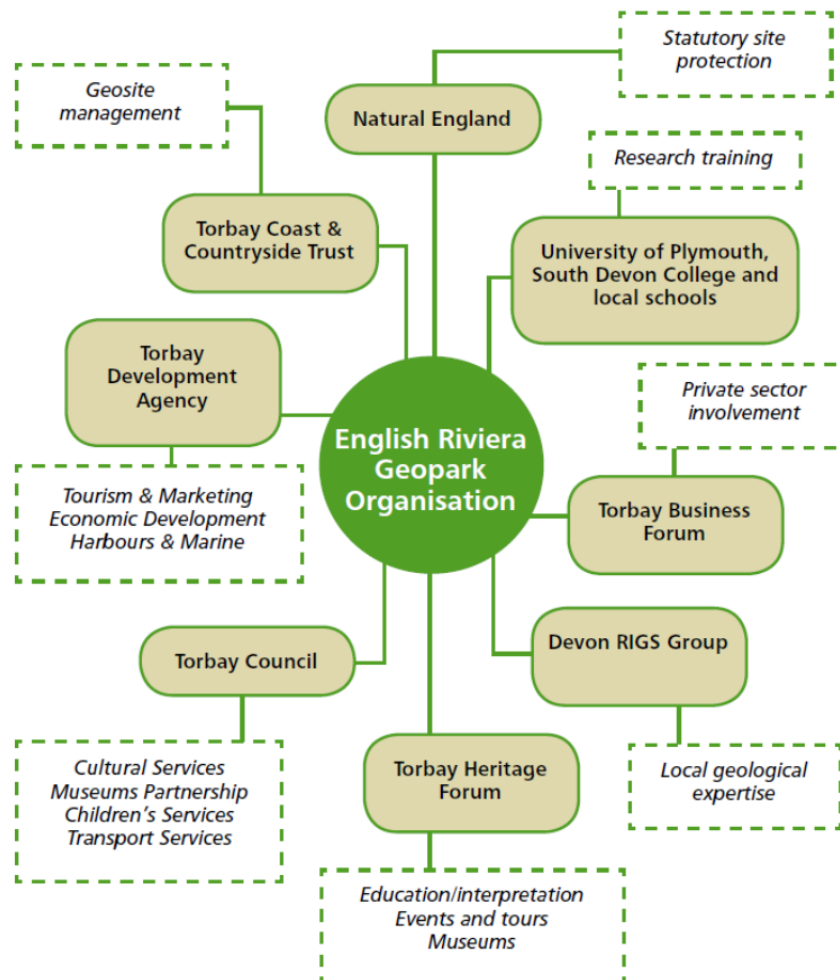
Statutory site protection

Geosite management

Natural England

Research training

Torbay Coast & Countryside Trust

University of Plymouth, South Devon College and local schools

Torbay Development Agency

Private sector involvement

English Riviera Geopark Organisation

Tourism & Marketing
Economic Development
Harbours & Marine

Torbay Business Forum

Torbay Council

Devon RIGS Group

Cultural Services
Museums Partnership
Children's Services
Transport Services

Torbay Heritage Forum

Local geological expertise

Education/interpretation
Events and tours
Museums